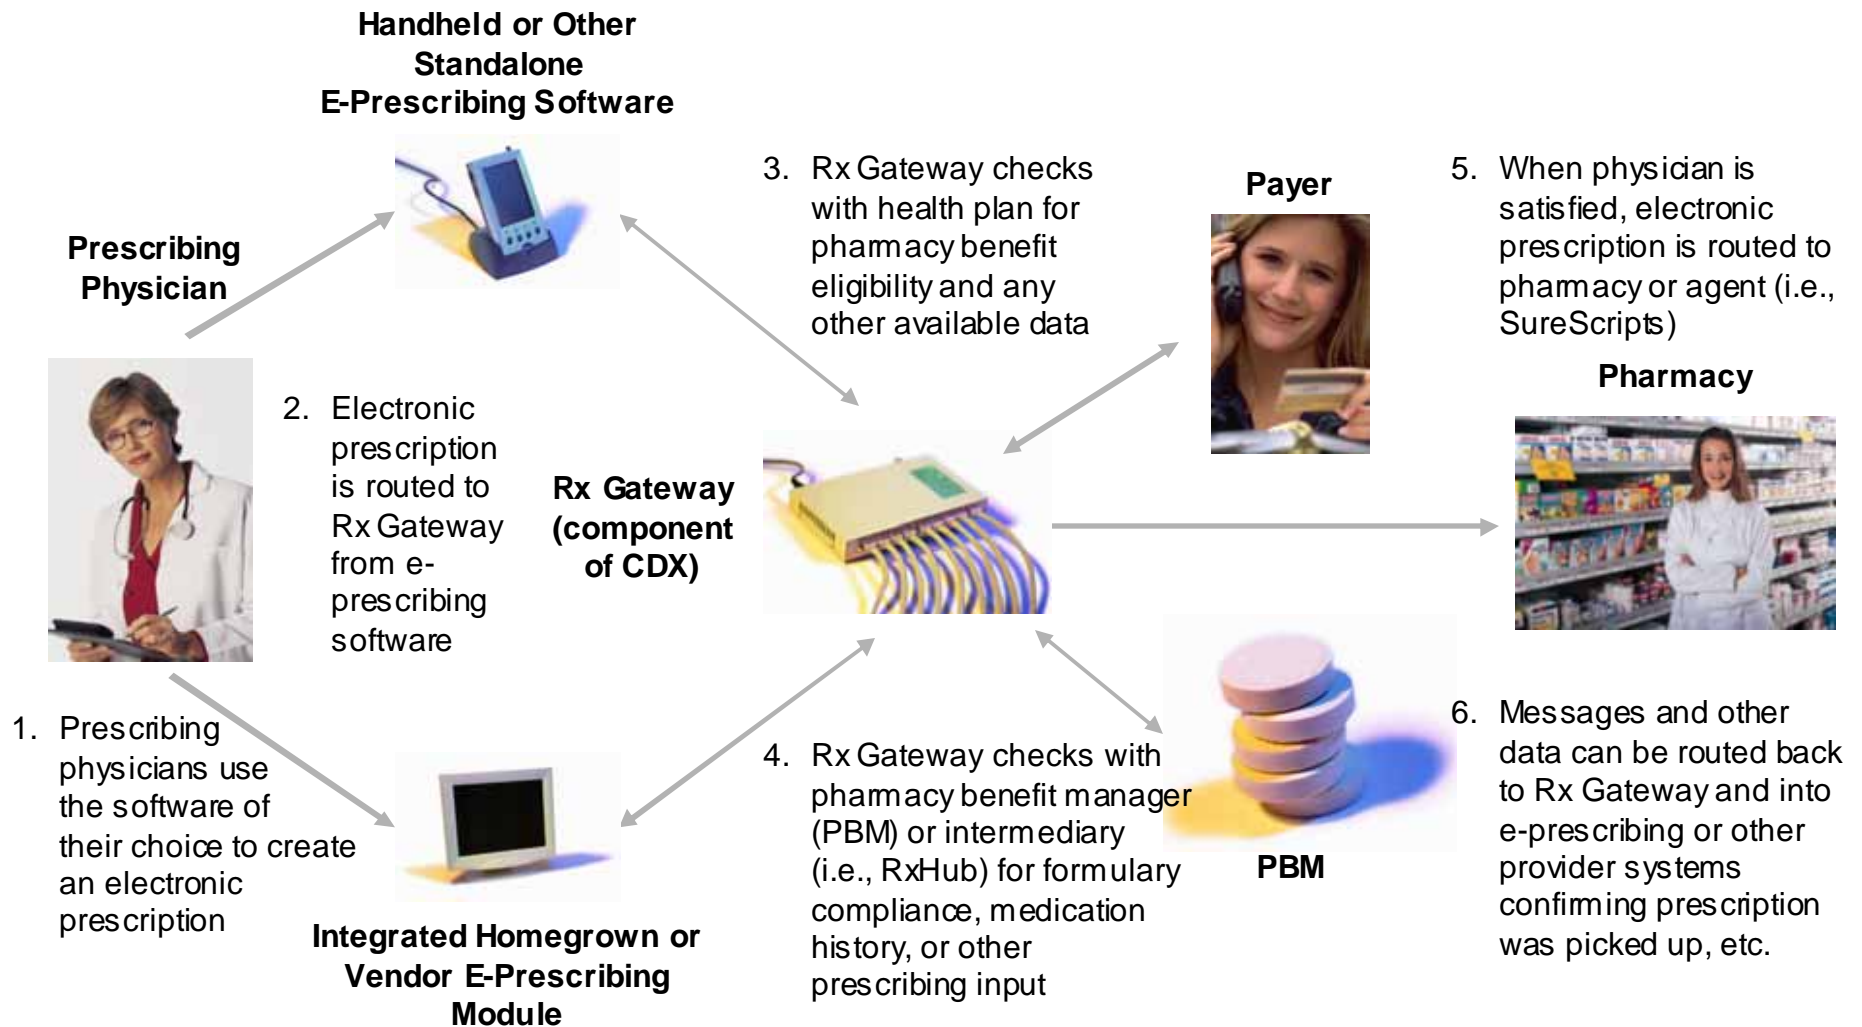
Handheld or Other Standalone E-Prescribing Software

Prescribing Physician

1. Prescribing physicians use the software of their choice to create an electronic prescription

2. Electronic prescription is routed to Rx Gateway from e-prescribing software

Rx Gateway (component of CDX)

3. Rx Gateway checks with health plan for pharmacy benefit eligibility and any other available data

Payer

4. Rx Gateway checks with pharmacy benefit manager (PBM) or intermediary (i.e., RxHub) for formulary compliance, medication history, or other prescribing input

PBM

5. When physician is satisfied, electronic prescription is routed to pharmacy or agent (i.e., SureScripts)

Pharmacy

6. Messages and other data can be routed back to Rx Gateway and into e-prescribing or other provider systems confirming prescription was picked up, etc.

Integrated Homegrown or Vendor E-Prescribing Module